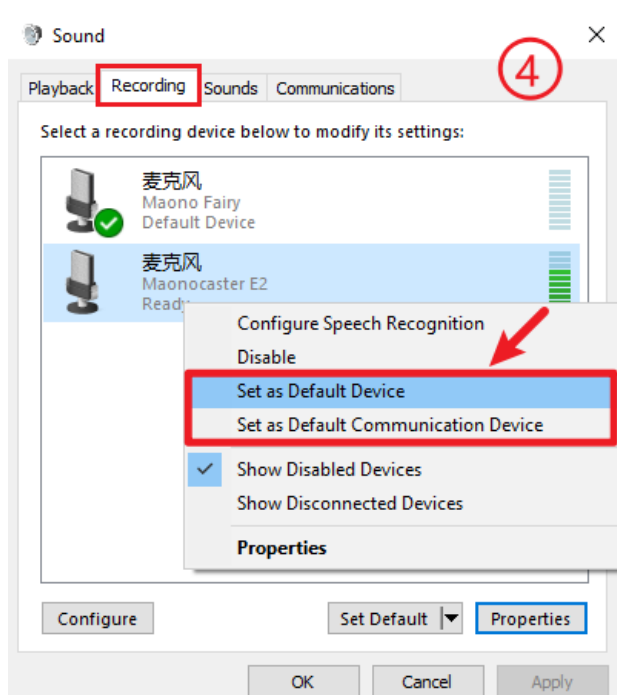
Sound

④

Playback Recording Sounds Communications

Select a recording device below to modify its settings:

麦克风
Maono Fairy
Default Device

麦克风
Maonocaster E2
Ready

Configure Speech Recognition
Disable
Set as Default Device
Set as Default Communication Device
Show Disabled Devices
Show Disconnected Devices
Properties

Configure
Set Default
Properties

OK
Cancel
Apply